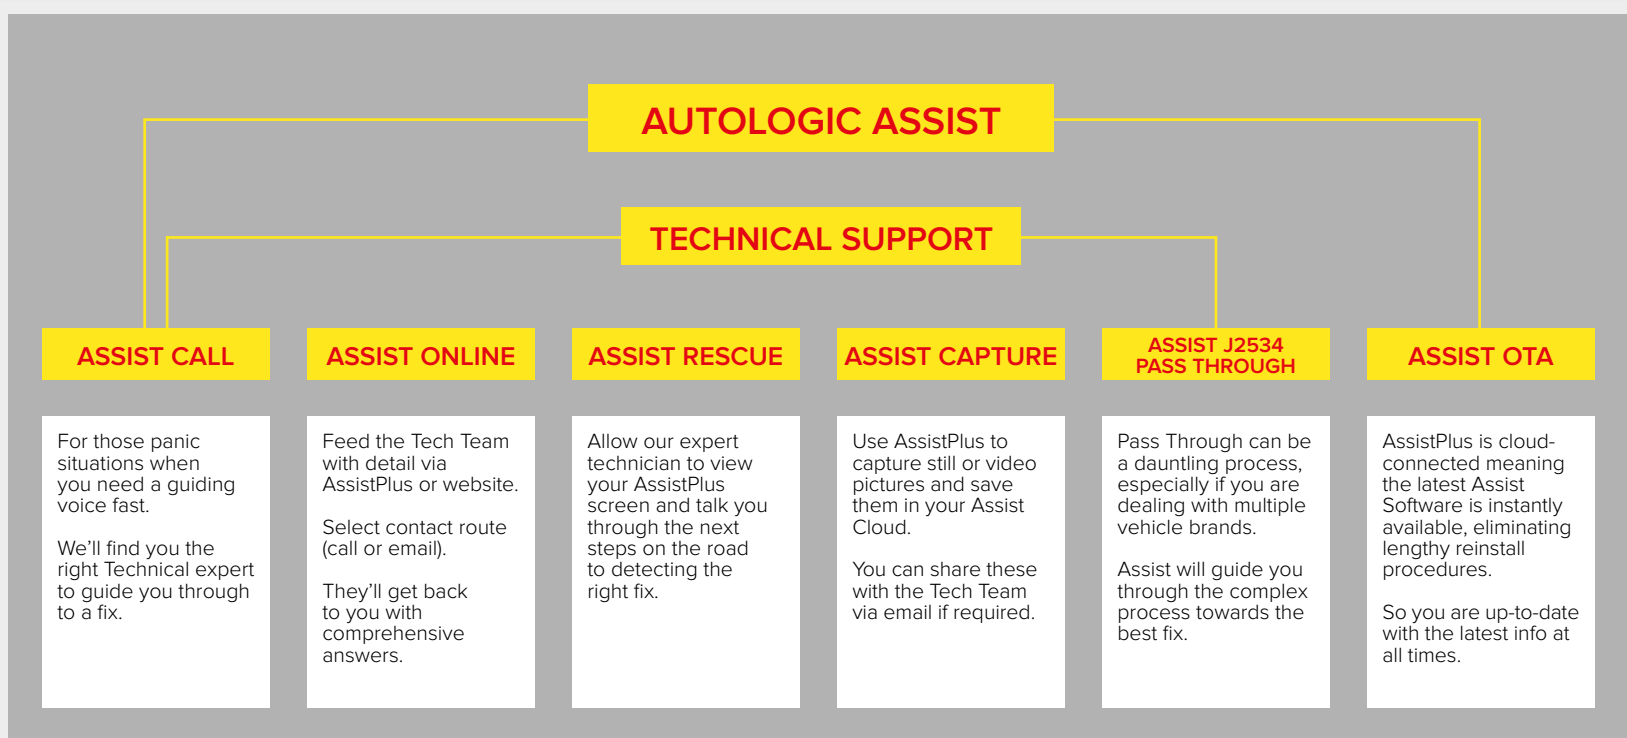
AUTOLOGIC ASSIST

TECHNICAL SUPPORT

ASSIST CALL

For those panic situations when you need a guiding voice fast.

We'll find you the right Technical expert to guide you through to a fix.

ASSIST ONLINE

Feed the Tech Team with detail via AssistPlus or website.

Select contact route (call or email).

They'll get back to you with comprehensive answers.

ASSIST RESCUE

Allow our expert technician to view your AssistPlus screen and talk you through the next steps on the road to detecting the right fix.

ASSIST CAPTURE

Use AssistPlus to capture still or video pictures and save them in your Assist Cloud.

You can share these with the Tech Team via email if required.

ASSIST J2534 PASS THROUGH

Pass Through can be a dauntling process, especially if you are dealing with multiple vehicle brands.

Assist will guide you through the complex process towards the best fix.

ASSIST OTA

AssistPlus is cloud-connected meaning the latest Assist Software is instantly available, eliminating lengthy reinstall procedures.

So you are up-to-date with the latest info at all times.